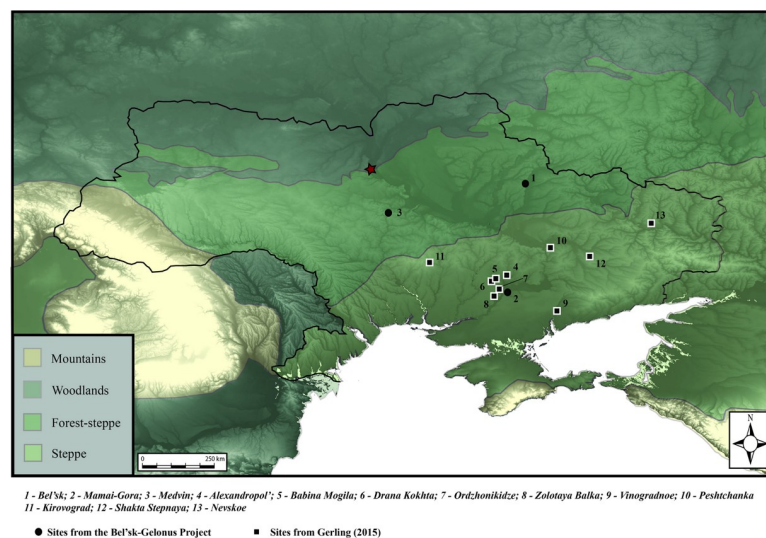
1
3
13
10
11
12
5
4
7
6
8
2
9

Mountains

Woodlands

Forest-steppe

Steppe

0 250 km

N

1 - Bel'sk; 2 - Mamai-Gora; 3 - Medvin; 4 - Alexandropol'; 5 - Babina Mogila; 6 - Drana Kokhta; 7 - Ordzhonikidze; 8 - Zolotaya Balka; 9 - Vinogradnoe; 10 - Peshtchanka
11 - Kirovograd; 12 - Shakta Stepnaya; 13 - Nevskoe

● Sites from the Bel'sk-Gelonus Project ■ Sites from Gerling (2015)